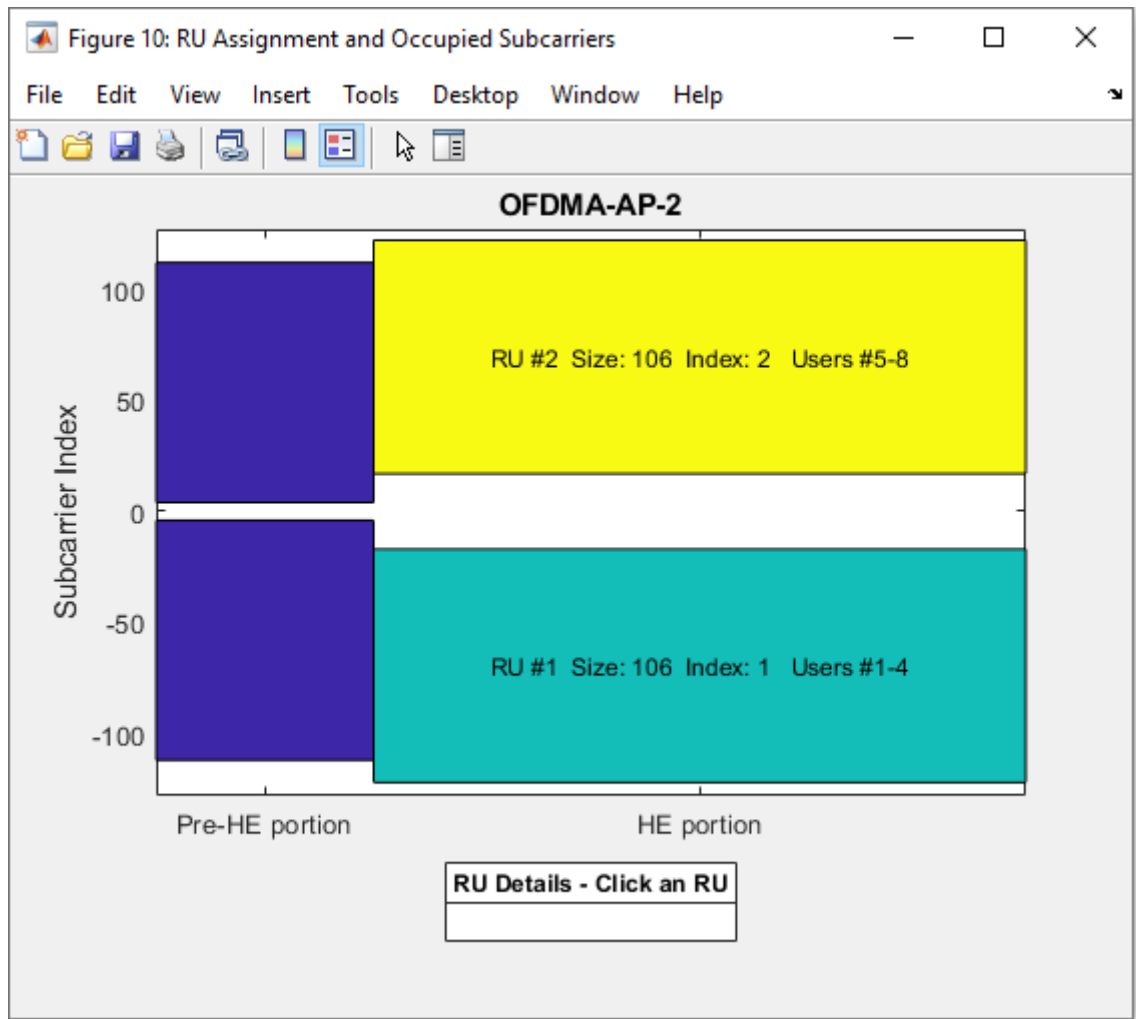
Figure 10: RU Assignment and Occupied Subcarriers

File Edit View Insert Tools Desktop Window Help

OFDMA-AP-2

Subcarrier Index

100
50
0
-50
-100

RU #2 Size: 106 Index: 2 Users #5-8

RU #1 Size: 106 Index: 1 Users #1-4

Pre-HE portion
HE portion

| RU Details - Click an RU |
|---|
| |